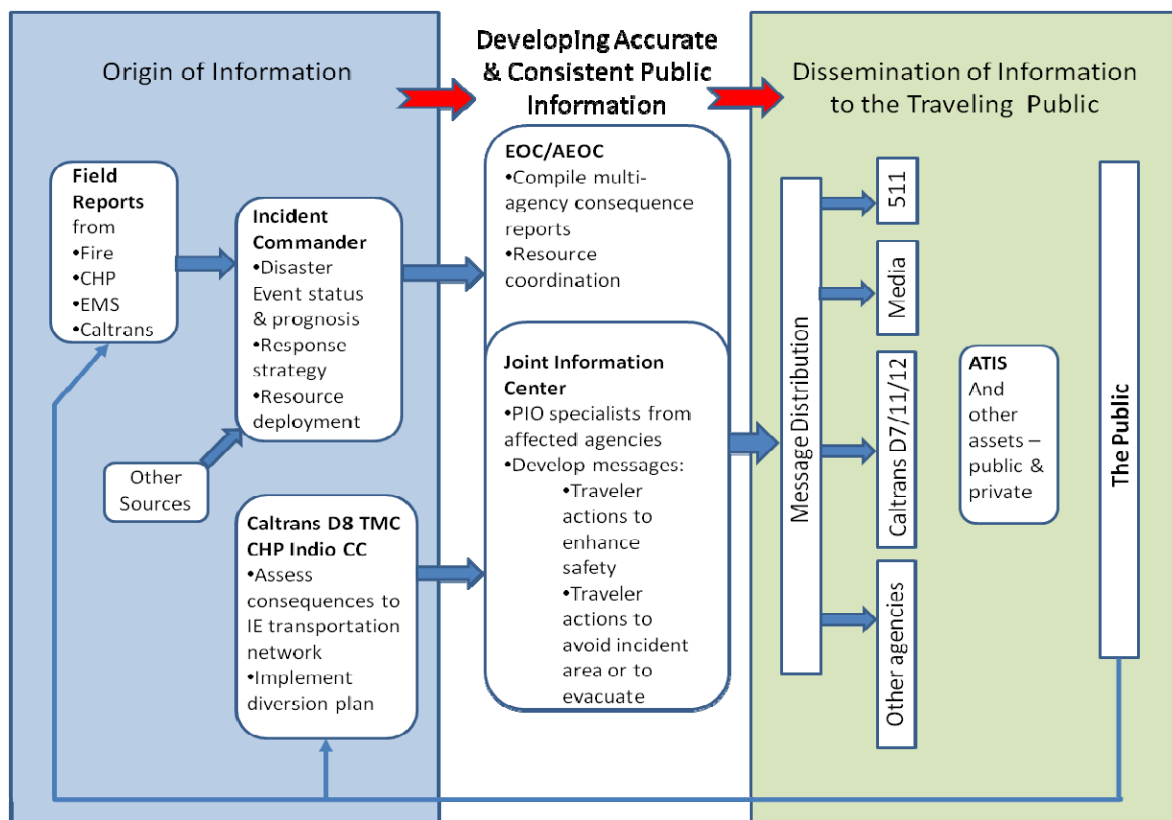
Origin of Information

Developing Accurate & Consistent Public Information

Dissemination of Information to the Traveling Public

Field Reports from
•Fire
•CHP
•EMS
•Caltrans

Incident Commander
•Disaster Event status & prognosis
•Response strategy
•Resource deployment

Other Sources

Caltrans D8 TMC
CHP Indio CC
•Assess consequences to IE transportation network
•Implement diversion plan

EOC/AEOC
•Compile multi-agency consequence reports
•Resource coordination

Joint Information Center
•PIO specialists from affected agencies
•Develop messages:
•Traveler actions to enhance safety
•Traveler actions to avoid incident area or to evacuate

Message Distribution

511

Media

Caltrans D7/11/12

Other agencies

ATIS
And other assets – public & private

The Public